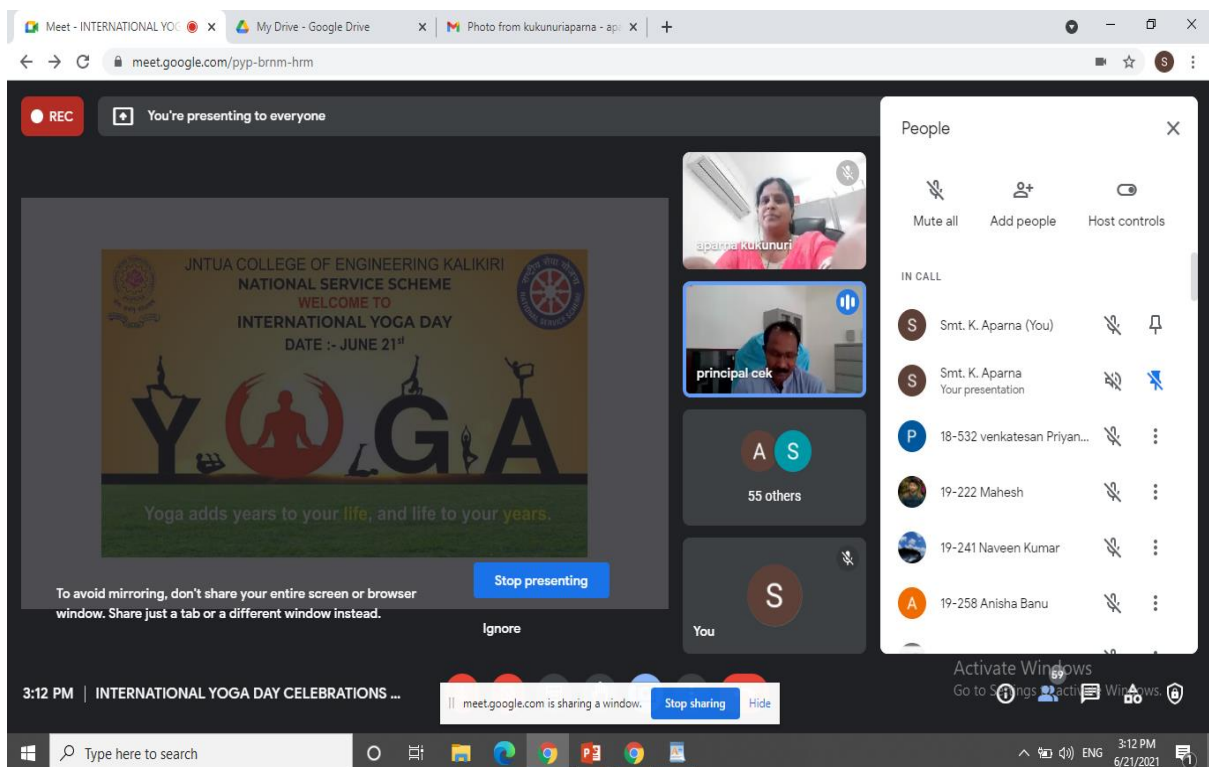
Meet - INTERNATIONAL YOG × My Drive - Google Drive × Photo from kukunuriaparna - ap × +

meet.google.com/pyp-brnm-hrm

REC You're presenting to everyone

JNTUA COLLEGE OF ENGINEERING KALIKIRI
NATIONAL SERVICE SCHEME
WELCOME TO
INTERNATIONAL YOGA DAY
DATE :- JUNE 21$^{st}$

YOGA

Yoga adds years to your life, and life to your years.

To avoid mirroring, don't share your entire screen or browser window. Share just a tab or a different window instead.

Stop presenting

Ignore

aparna kukunuri

principal cek

A S
55 others

S
You

People

Mute all Add people Host controls

IN CALL

S Smt. K. Aparna (You)
S Smt. K. Aparna Your presentation
P 18-532 venkatesan Priyan...
19-222 Mahesh
19-241 Naveen Kumar
A 19-258 Anisha Banu

Activate Windows
Go to Settings to activate Windows.

59

3:12 PM | INTERNATIONAL YOGA DAY CELEBRATIONS ...

meet.google.com is sharing a window. Stop sharing Hide

Type here to search

ENG 3:12 PM 6/21/2021